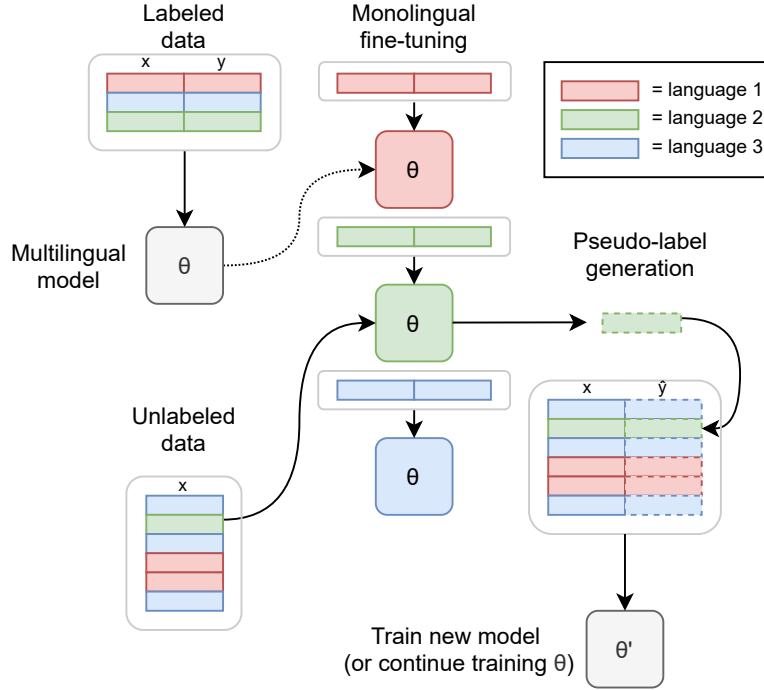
Labeled data

x y

Monolingual fine-tuning

= language 1
= language 2
= language 3

θ

Multilingual model

θ

Pseudo-label generation

θ

Unlabeled data

x

θ

x ŷ

Train new model (or continue training θ)

θ'